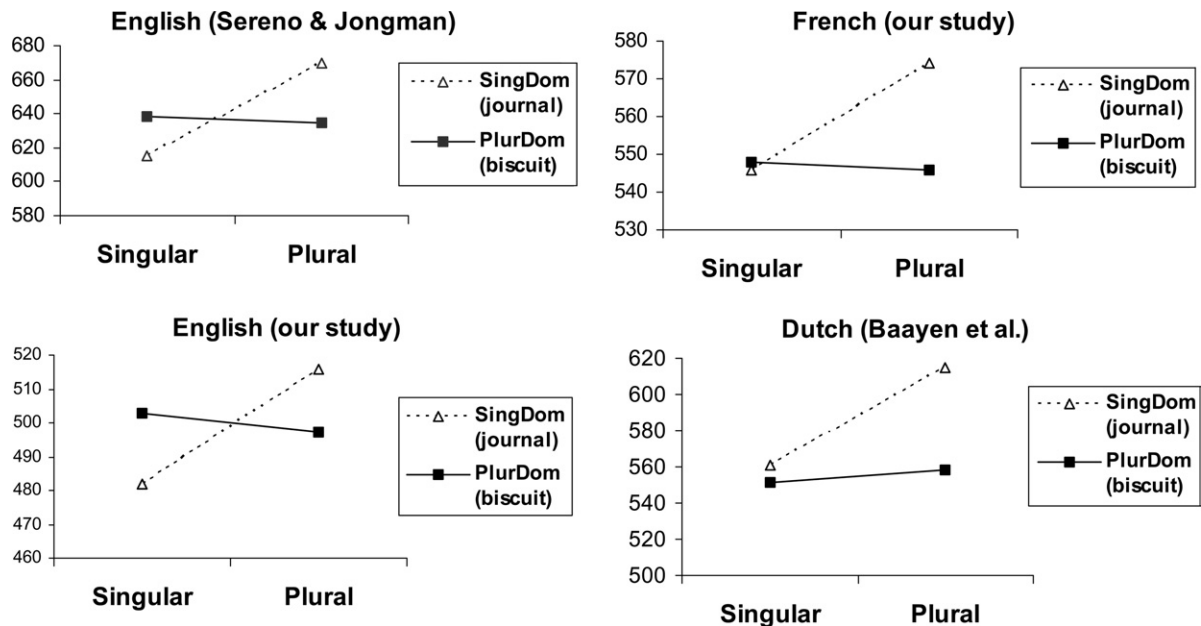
English (Sereno & Jongman)

680
660
640
620
600
580

SingDom (journal)
PlurDom (biscuit)

Singular
Plural

French (our study)

580
570
560
550
540
530

SingDom (journal)
PlurDom (biscuit)

Singular
Plural

English (our study)

520
510
500
490
480
470
460

SingDom (journal)
PlurDom (biscuit)

Singular
Plural

Dutch (Baayen et al.)

620
600
580
560
540
520
500

SingDom (journal)
PlurDom (biscuit)

Singular
Plural